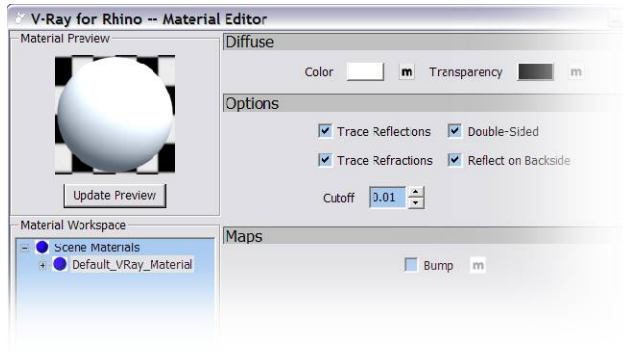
V-Ray for Rhino -- Material Editor

Material Preview

Update Preview

Material Workspace

Scene Materials

Default_VRay_Material

Diffuse

Color m Transparency m

Options

Trace Reflectons Double-Sided

Trace Refractions Reflect on Backside

Cutoff 0.01

Maps

Bump m